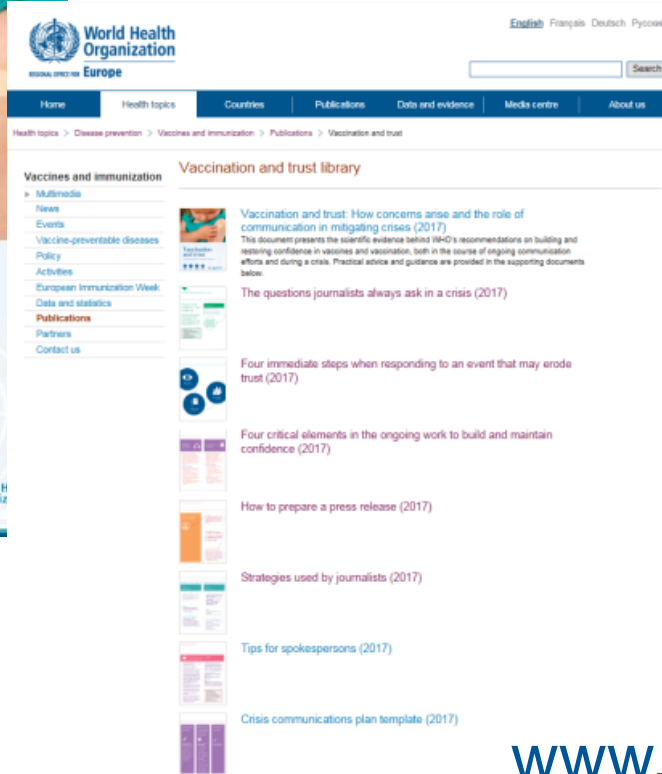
World Health Organization
REGIONAL OFFICE FOR Europe

English Français Deutsch Русский

Search

Home | Health topics | Countries | Publications | Data and evidence | Media centre | About us

Health topics > Disease prevention > Vaccines and immunization > Publications > Vaccination and trust

Vaccines and immunization
Multimedia
News
Events
Vaccine-preventable diseases
Policy
Activities
European Immunization Week
Data and statistics
Publications
Partners
Contact us

Vaccination and trust library

Vaccination and trust: How concerns arise and the role of communication in mitigating crises (2017)
This document presents the scientific evidence behind WHO's recommendations on building and restoring confidence in vaccines and vaccination, both in the course of ongoing communication efforts and during a crisis. Practical advice and guidance are provided in the supporting documents below.

The questions journalists always ask in a crisis (2017)

Four immediate steps when responding to an event that may erode trust (2017)

Four critical elements in the ongoing work to build and maintain confidence (2017)

How to prepare a press release (2017)

Strategies used by journalists (2017)

Tips for spokespersons (2017)

Crisis communications plan template (2017)

www.